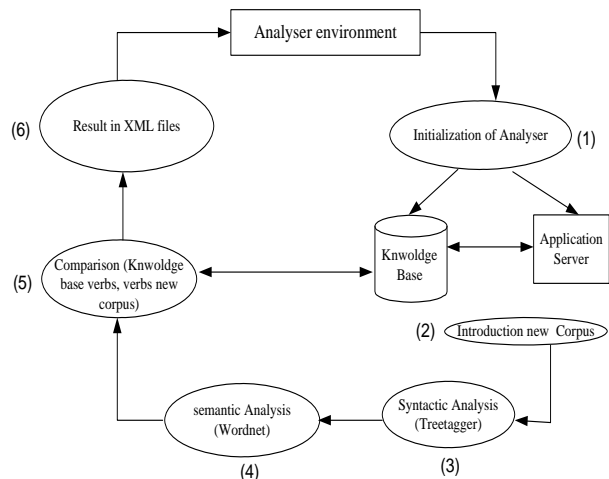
Analyser environment

(6)

Result in XML files

Initialization of Analyser

(1)

Knwoldge Base

Application Server

(5)

Comparison (Knwoldge base verbs, verbs new corpus)

(2)

Introduction new Corpus

semantic Analysis (Wordnet)

Syntactic Analysis (Treetagger)

(4)

(3)